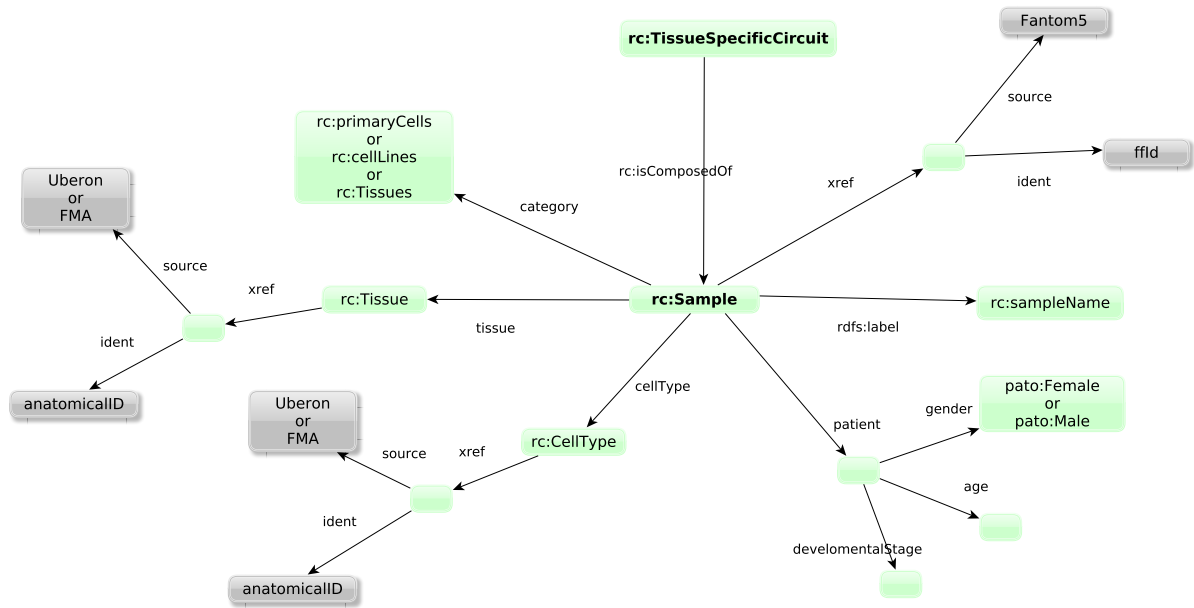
rc:TissueSpecificCircuit

Fantom5

source

ffId

ident

xref

rc:isComposedOf

rc:primaryCells
or
rc:cellLines
or
rc:Tissues

category

Uberon
or
FMA

source

xref

rc:Tissue

rc:Sample

rc:sampleName

tissue

rdfs:label

ident

anatomicalID

cellType

Uberon
or
FMA

pato:Female
or
pato:Male

gender

patient

source

xref

rc:CellType

age

ident

develomentalStage

anatomicalID